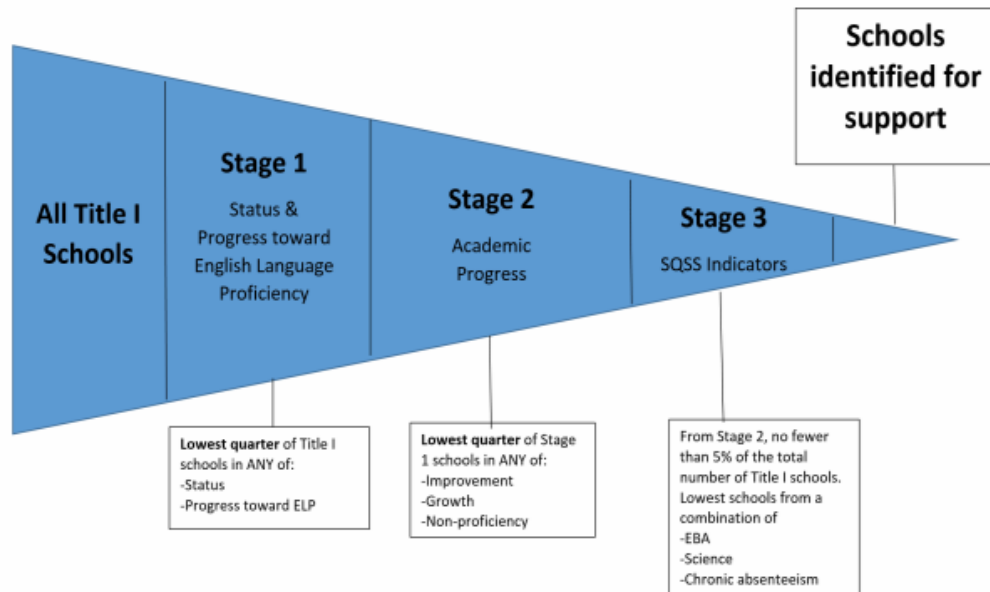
Schools identified for support

All Title I Schools

Stage 1

Status & Progress toward English Language Proficiency

Stage 2

Academic Progress

Stage 3

SQSS Indicators

**Lowest quarter** of Title I schools in ANY of:
-Status
-Progress toward ELP

**Lowest quarter** of Stage 1 schools in ANY of:
-Improvement
-Growth
-Non-proficiency

From Stage 2, no fewer than 5% of the total number of Title I schools. Lowest schools from a combination of
-EBA
-Science
-Chronic absenteeism